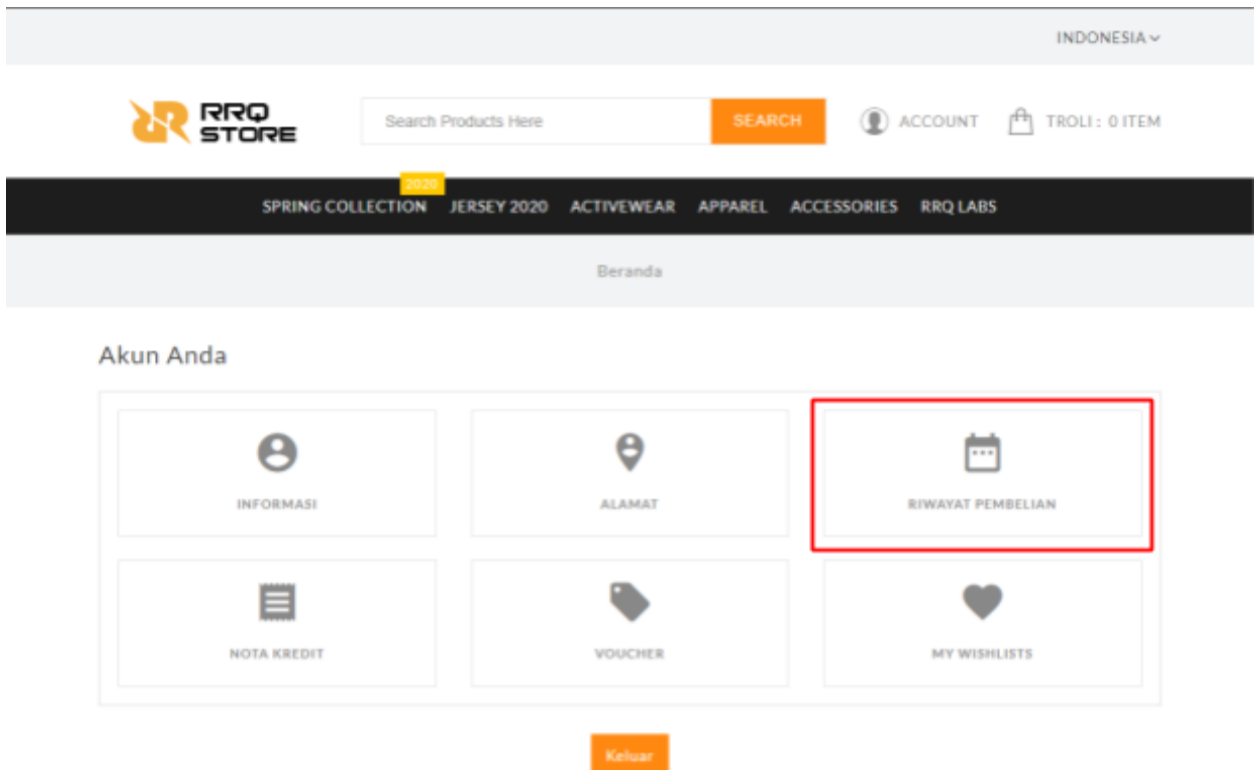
INDONESIA

RRQ STORE

Search Products Here

SEARCH

ACCOUNT

TROLI : 0 ITEM

2020

SPRING COLLECTION JERSEY 2020 ACTIVEWEAR APPAREL ACCESSORIES RRQ LABS

Beranda

Akun Anda

INFORMASI

ALAMAT

RIWAYAT PEMBELIAN

NOTA KREDIT

VOUCHER

MY WISHLISTS

Keluar